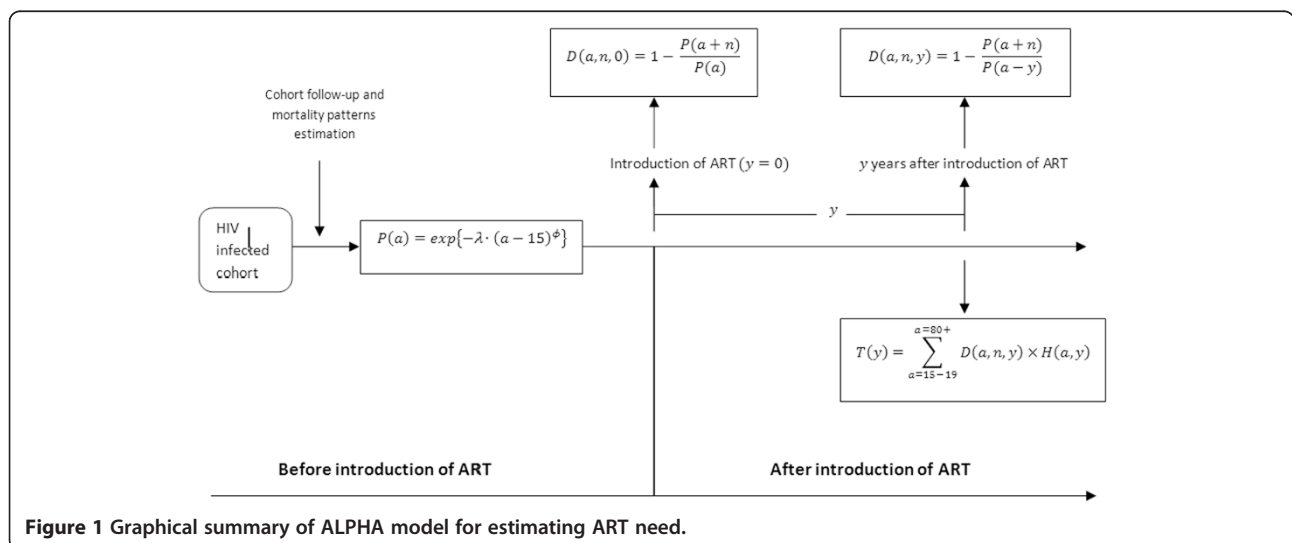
$D(a,n,0) = 1 - \frac{P(a+n)}{P(a)}$

$D(a,n,y) = 1 - \frac{P(a+n)}{P(a-y)}$

Cohort follow-up and mortality patterns estimation

Introduction of ART ($y = 0$)

$y$ years after introduction of ART

$y$

HIV infected cohort

$P(a) = exp\{-\lambda \cdot (a-15)^{\phi}\}$

$T(y) = \sum_{a=15-19}^{a=80+} D(a,n,y) \times H(a,y)$

Before introduction of ART

After introduction of ART

**Figure 1** Graphical summary of ALPHA model for estimating ART need.